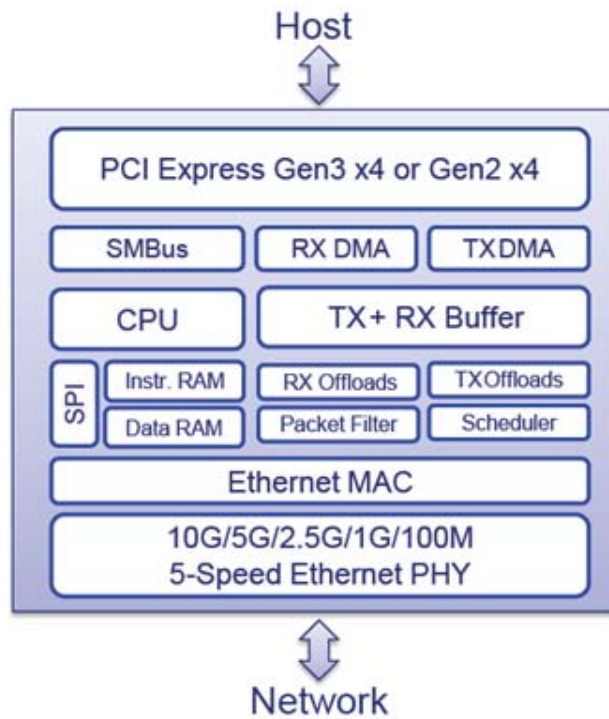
Host

PCI Express Gen3 x4 or Gen2 x4

SMBus

RX DMA

TXDMA

CPU

TX+ RX Buffer

SPI

Instr. RAM

Data RAM

RX Offloads

Packet Filter

TXOffloads

Scheduler

Ethernet MAC

10G/5G/2.5G/1G/100M
5-Speed Ethernet PHY

Network